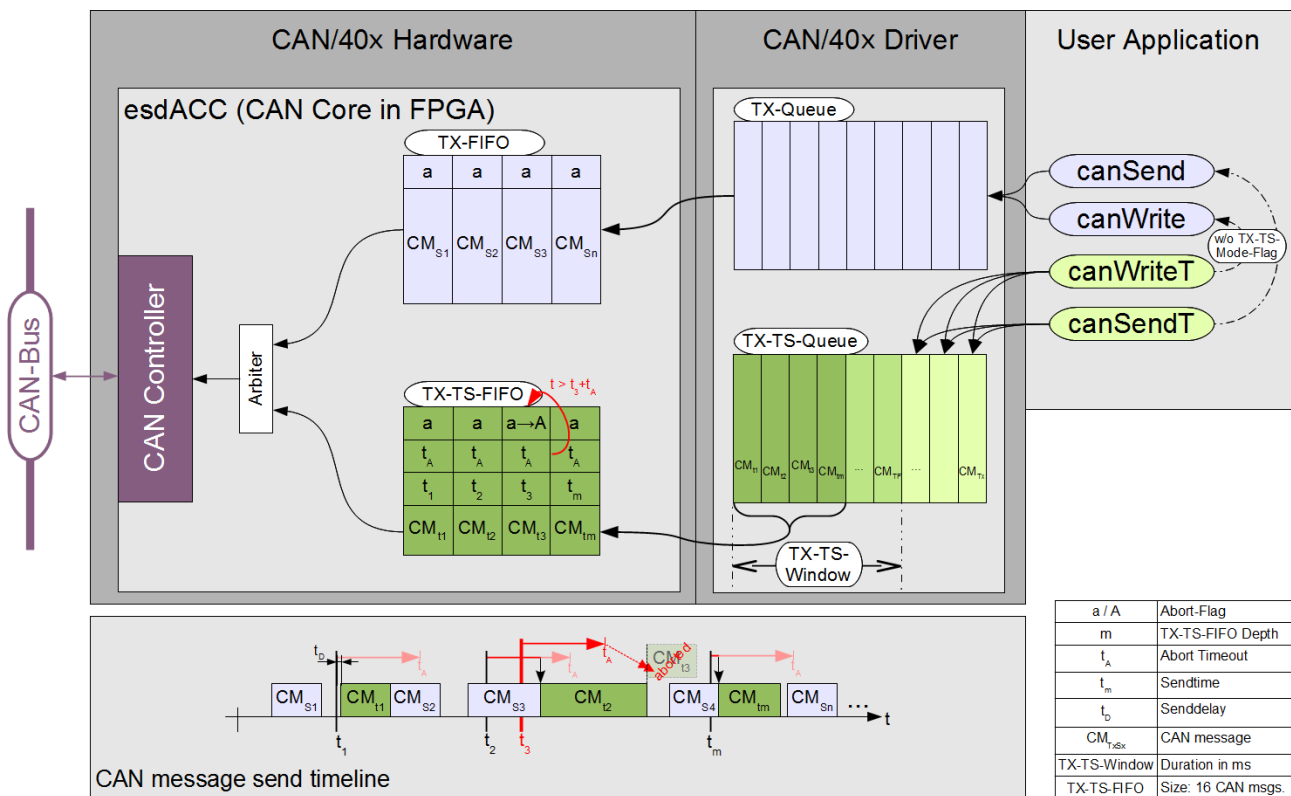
CAN/40x Hardware

CAN/40x Driver

User Application

esdACC (CAN Core in FPGA)

CAN-Bus

CAN Controller

Arbiter

TX-FIFO

| a | a | a | a |
|---|---|---|---|
| $CM_{S1}$ | $CM_{S2}$ | $CM_{S3}$ | $CM_{Sn}$ |

TX-TS-FIFO

$t > t_3 + t_A$

| a | a | a→A | a |
|---|---|---|---|
| $t_A$ | $t_A$ | $t_A$ | $t_A$ |
| $t_1$ | $t_2$ | $t_3$ | $t_m$ |
| $CM_{t1}$ | $CM_{t2}$ | $CM_{t3}$ | $CM_{tm}$ |

TX-Queue

TX-TS-Queue

$CM_{t1}$ $CM_{t2}$ $CM_{t3}$ $CM_{tm}$ ... $CM_{TF}$ ... $CM_{Tx}$

TX-TS-Window

canSend

canWrite

w/o TX-TS-Mode-Flag

canWriteT

canSendT

$t_D$ $t_A$ $t_A$ $t_A$ $t_A$

$CM_{S1}$ $CM_{t1}$ $CM_{S2}$ $CM_{S3}$ $CM_{t2}$ $CM_{t3}$ aborted $CM_{S4}$ $CM_{tm}$ $CM_{Sn}$ ... t

$t_1$ $t_2$ $t_3$ $t_m$

CAN message send timeline

| a / A | Abort-Flag |
|---|---|
| m | TX-TS-FIFO Depth |
| $t_A$ | Abort Timeout |
| $t_m$ | Sendtime |
| $t_D$ | Senddelay |
| $CM_{TxSx}$ | CAN message |
| TX-TS-Window | Duration in ms |
| TX-TS-FIFO | Size: 16 CAN msgs. |